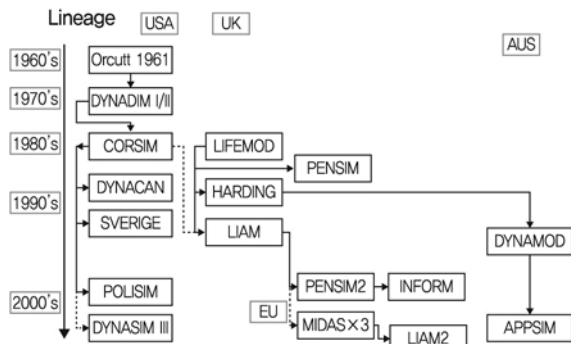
Lineage

USA

UK

AUS

1960's

1970's

1980's

1990's

2000's

Orcutt 1961

DYNADIM I/II

CORSIM

DYNACAN

SVERIGE

POLISIM

DYNASIM III

LIFEMOD

PENSIM

HARDING

LIAM

PENSIM2

INFORM

EU

MIDAS×3

LIAM2

DYNAMOD

APPSIM